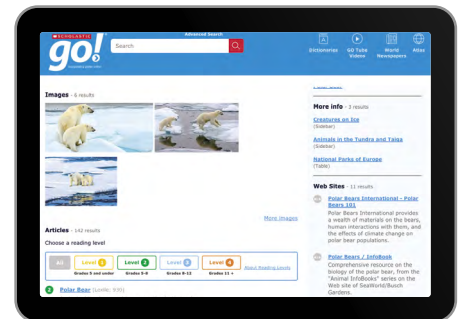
SCHOLASTIC go! Search Advanced Search Dictionaries GO Tube Videos World Newspapers Atlas

Images - 6 results

More images

Articles - 142 results

Choose a reading level

All | Level 1 Grades 5 and under | Level 2 Grades 5-8 | Level 3 Grades 8-12 | Level 4 Grades 11 + | About Reading Levels

2 Polar Bear (Lexile: 930)

More info - 3 results

Creatures on Ice (Sidebar)

Animals in the Tundra and Taiga (Sidebar)

National Parks of Europe (Table)

Web Sites - 11 results

Polar Bears International - Polar Bears 101

Polar Bears International provides a wealth of information on the bears, human interactions with them, and the effects of climate change on polar bear populations.

Polar Bears / InfoBook

Comprehensive resource on the biology of the polar bear, from the "Animal InfoBooks" series on the Web site of SeaWorld/Busch Gardens.